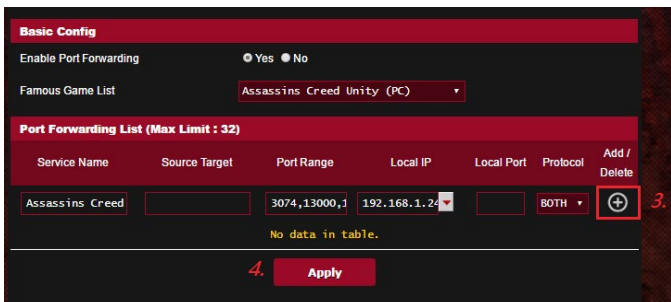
Basic Config

Enable Port Forwarding ● Yes ● No

Famous Game List Assassins Creed Unity (PC)

Port Forwarding List (Max Limit : 32)

| Service Name | Source Target | Port Range | Local IP | Local Port | Protocol | Add / Delete |
|---|---|---|---|---|---|---|
| Assassins Creed | | 3074,13000,1 | 192.168.1.24 | | BOTH | ⊕ |

3.

No data in table.

4. Apply